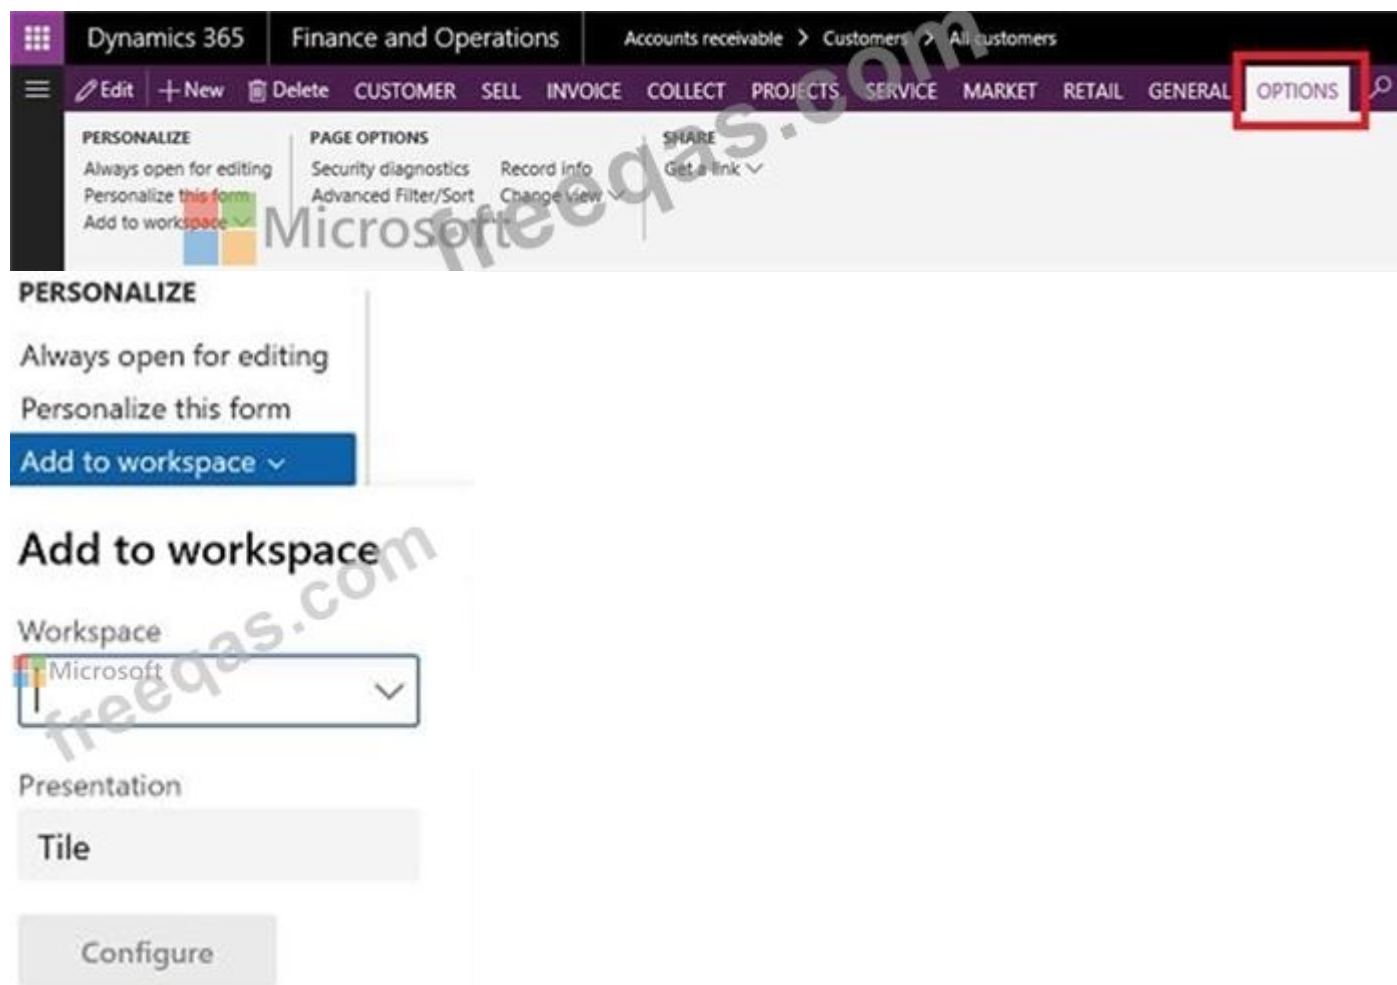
Dynamics 365 | Finance and Operations | Accounts receivable > Customers > All customers

Edit | New | Delete | CUSTOMER | SELL | INVOICE | COLLECT | PROJECTS | SERVICE | MARKET | RETAIL | GENERAL | OPTIONS

PERSONALIZE
Always open for editing
Personalize this form
Add to workspace

PAGE OPTIONS
Security diagnostics
Advanced Filter/Sort
Record info
Change view

SHARE
Get a link

Microsoft freeqas.com

PERSONALIZE
Always open for editing
Personalize this form
Add to workspace

Add to workspace

Workspace

Presentation
Tile

Configure

freeqas.com
Microsoft